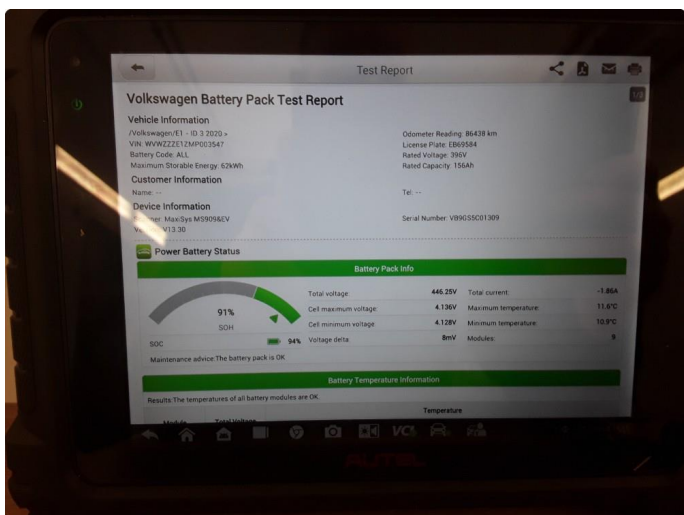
Test Report

1/3

Volkswagen Battery Pack Test Report

Vehicle Information

/Volkswagen/E1 - ID 3 2020 >
VIN: WVWZZZE1ZMP003547
Battery Code: ALL
Maximum Storable Energy: 62kWh

Odometer Reading: 86438 km
License Plate: EB69584
Rated Voltage: 396V
Rated Capacity: 156Ah

Customer Information

Name: --

Tel: --

Device Information

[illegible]: MaxiSys MS909EV
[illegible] V13.30

Serial Number: V89GS5C01309

Power Battery Status

Battery Pack Info

91%
SOH

SOC 94%

| | | | |
|---|---|---|---|
| Total voltage: | 446.25V | Total current: | -1.86A |
| Cell maximum voltage: | 4.136V | Maximum temperature: | 11.6°C |
| Cell minimum voltage: | 4.128V | Minimum temperature: | 10.9°C |
| Voltage delta: | 8mV | Modules: | 9 |

Maintenance advice:The battery pack is OK

Battery Temperature Information

Results:The temperatures of all battery modules are OK.

Temperature

VCI

AUTEL